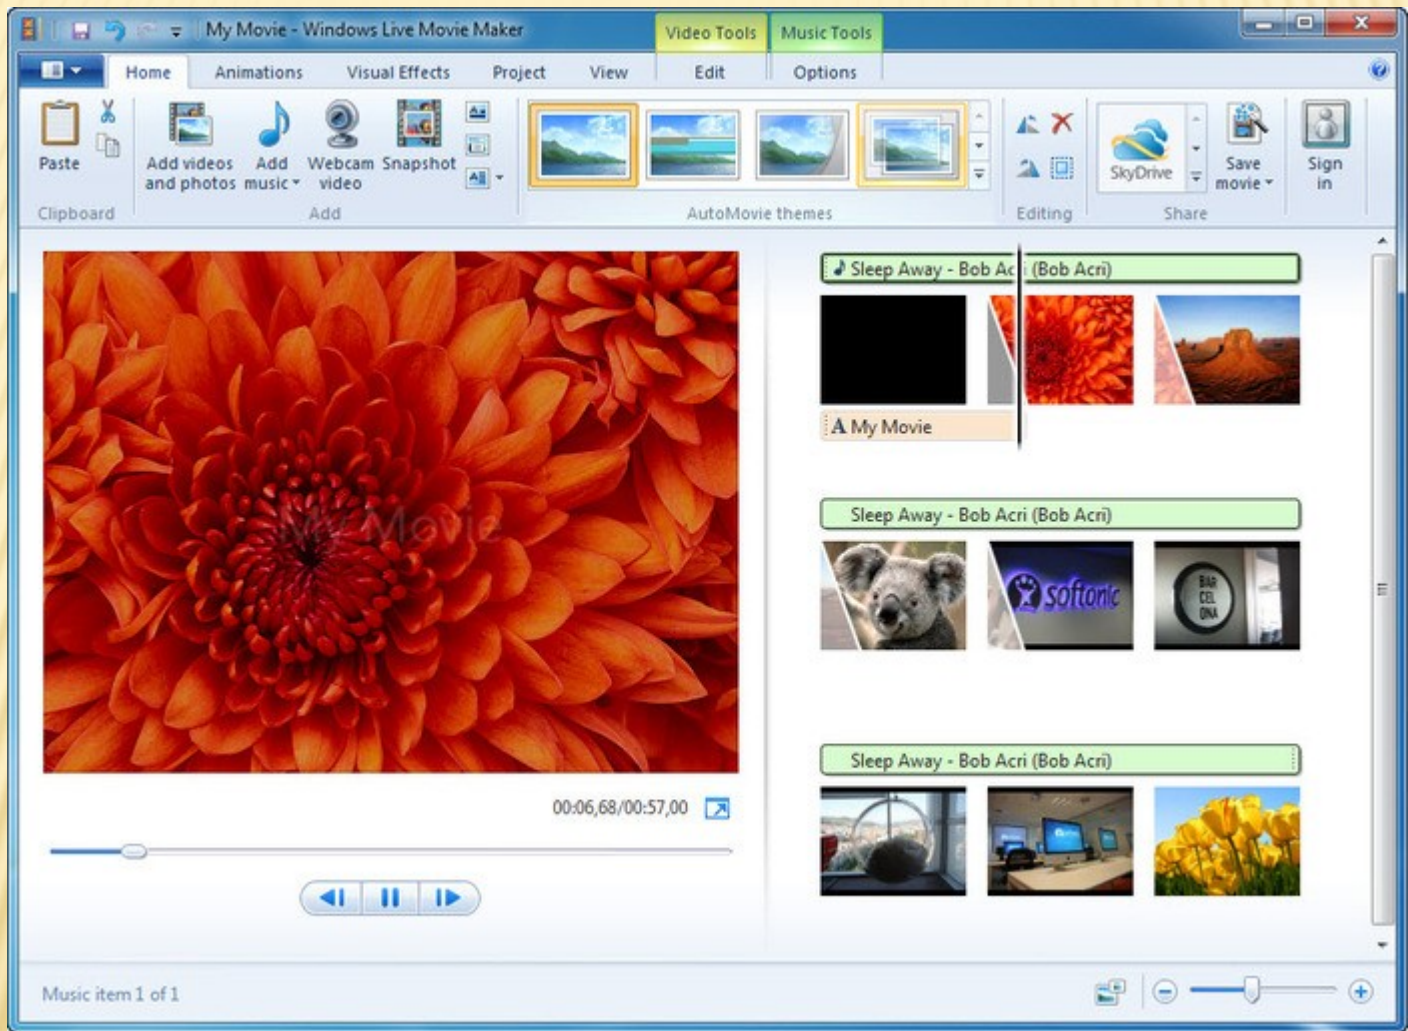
My Movie - Windows Live Movie Maker

Video Tools Music Tools

Home Animations Visual Effects Project View Edit Options

Paste

Clipboard

Add videos and photos Add music Webcam video Snapshot

Add

AutoMovie themes

Editing

SkyDrive Save movie

Share

Sign in

My Movie

00:06,68/00:57,00

Sleep Away - Bob Ac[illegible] (Bob Acri)

A My Movie

Sleep Away - Bob Acri (Bob Acri)

softonic

BAR CEL ONA

Sleep Away - Bob Acri (Bob Acri)

Music item 1 of 1